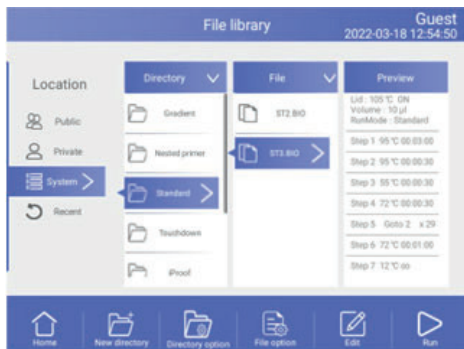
File library

Guest
2022-03-18 12:54:50

Location

Public

Private

System

Recent

Directory

Gradient

Nested primer

Standard

Touchdown

iProof

File

ST2.BIO

ST3.BIO

Preview

Lid : 105℃ ON
Volume : 10 µl
RunMode : Standard

Step 1 95℃ 00:03:00

Step 2 95℃ 00:00:30

Step 3 55℃ 00:00:30

Step 4 72℃ 00:00:30

Step 5 Goto 2 x 29

Step 6 72℃ 00:01:00

Step 7 12℃ ∞

Home

New directory

Directory option

File option

Edit

Run